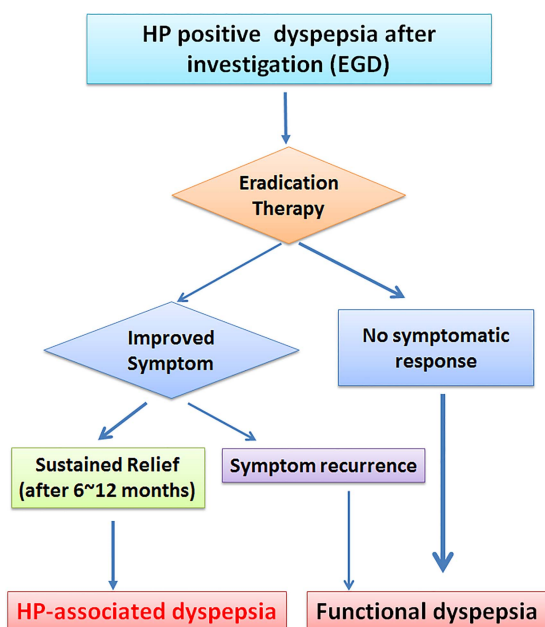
HP positive dyspepsia after investigation (EGD)

Eradication Therapy

Improved Symptom

No symptomatic response

Sustained Relief (after 6~12 months)

Symptom recurrence

HP-associated dyspepsia

Functional dyspepsia